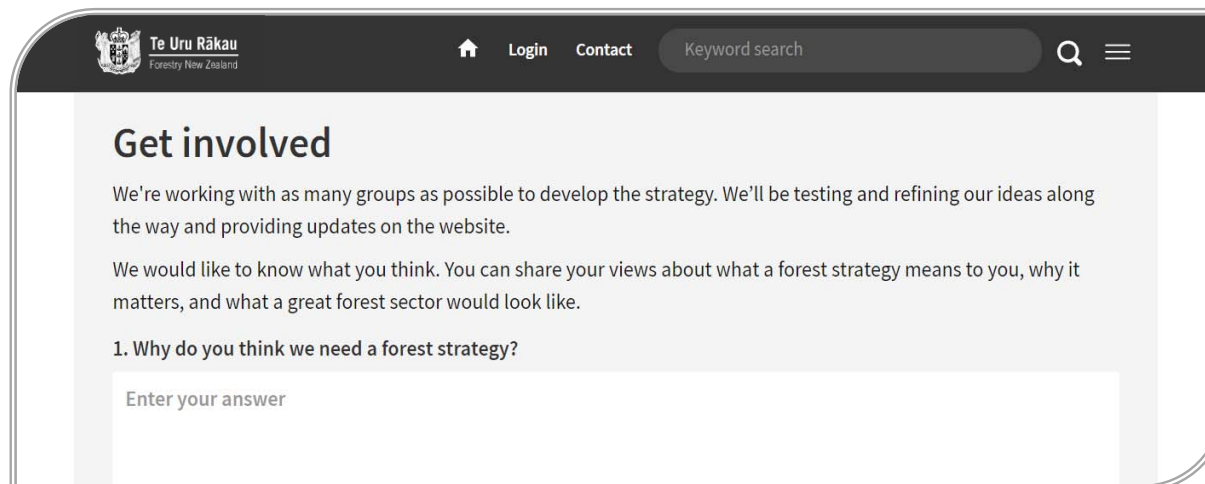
Te Uru Rākau
Forestry New Zealand

Login Contact Keyword search

Get involved

We're working with as many groups as possible to develop the strategy. We'll be testing and refining our ideas along the way and providing updates on the website.

We would like to know what you think. You can share your views about what a forest strategy means to you, why it matters, and what a great forest sector would look like.

1. Why do you think we need a forest strategy?

Enter your answer